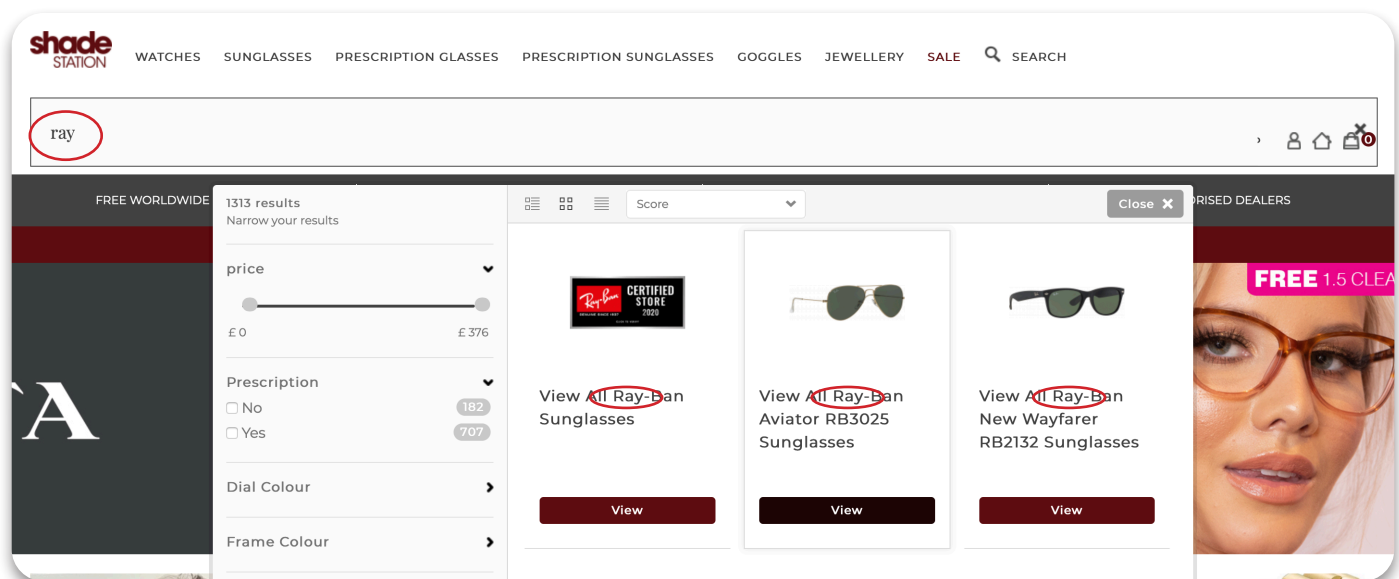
shade STATION

WATCHES SUNGLASSES PRESCRIPTION GLASSES PRESCRIPTION SUNGLASSES GOGGLES JEWELLERY SALE SEARCH

ray

0

FREE WORLDWIDE

RISED DEALERS

1313 results
Narrow your results

price
£0 £376

Prescription
No 182
Yes 707

Dial Colour

Frame Colour

Score

Close

Ray-Ban CERTIFIED STORE 2020

FREE 1.5 CLEA

View All Ray-Ban Sunglasses
View

View All Ray-Ban Aviator RB3025 Sunglasses
View

View All Ray-Ban New Wayfarer RB2132 Sunglasses
View

A